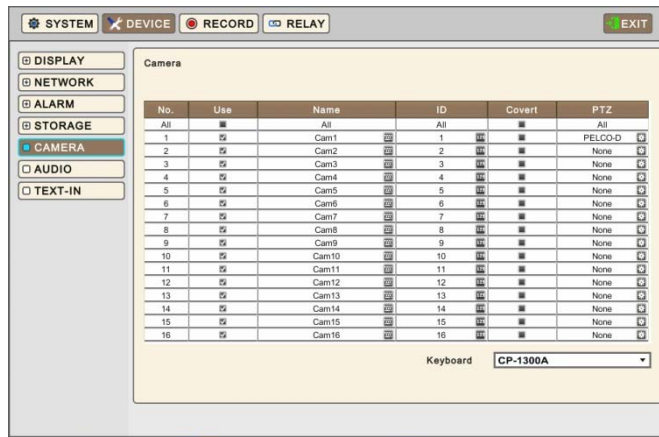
SYSTEM DEVICE RECORD RELAY EXIT

DISPLAY
NETWORK
ALARM
STORAGE
CAMERA
AUDIO
TEXT-IN

Camera

| No. | Use | Name | ID | Covert | PTZ |
|---|---|---|---|---|---|
| All | | All | All | | All |
| 1 | | Cam1 | 1 | | PELCO-D |
| 2 | | Cam2 | 2 | | None |
| 3 | | Cam3 | 3 | | None |
| 4 | | Cam4 | 4 | | None |
| 5 | | Cam5 | 5 | | None |
| 6 | | Cam6 | 6 | | None |
| 7 | | Cam7 | 7 | | None |
| 8 | | Cam8 | 8 | | None |
| 9 | | Cam9 | 9 | | None |
| 10 | | Cam10 | 10 | | None |
| 11 | | Cam11 | 11 | | None |
| 12 | | Cam12 | 12 | | None |
| 13 | | Cam13 | 13 | | None |
| 14 | | Cam14 | 14 | | None |
| 15 | | Cam15 | 15 | | None |
| 16 | | Cam16 | 16 | | None |

Keyboard CP-1300A